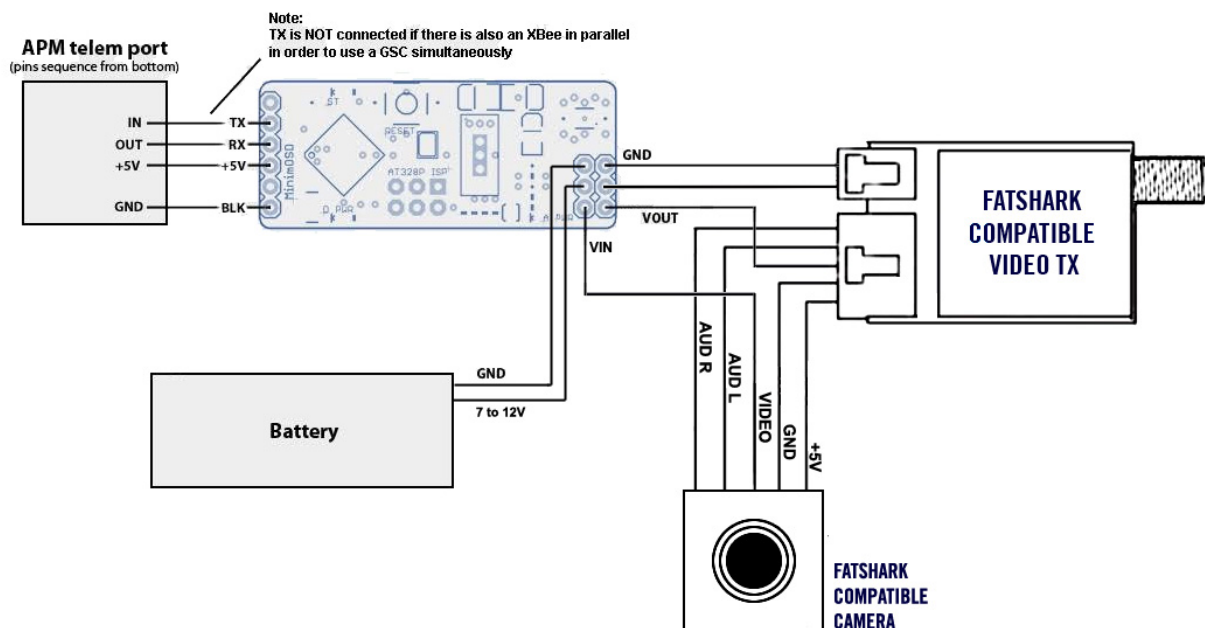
Note:
TX is NOT connected if there is also an XBee in parallel in order to use a GSC simultaneously

APM telem port
(pins sequence from bottom)

IN
OUT
+5V
GND

TX
RX
+5V
BLK

ST
RESET
MinimOSD
AT328P ISP
D PWR
A PWR

GND
VOUT
VIN

FATSHARK COMPATIBLE VIDEO TX

AUD R
AUD L
VIDEO
GND
+5V

GND
7 to 12V

Battery

FATSHARK COMPATIBLE CAMERA